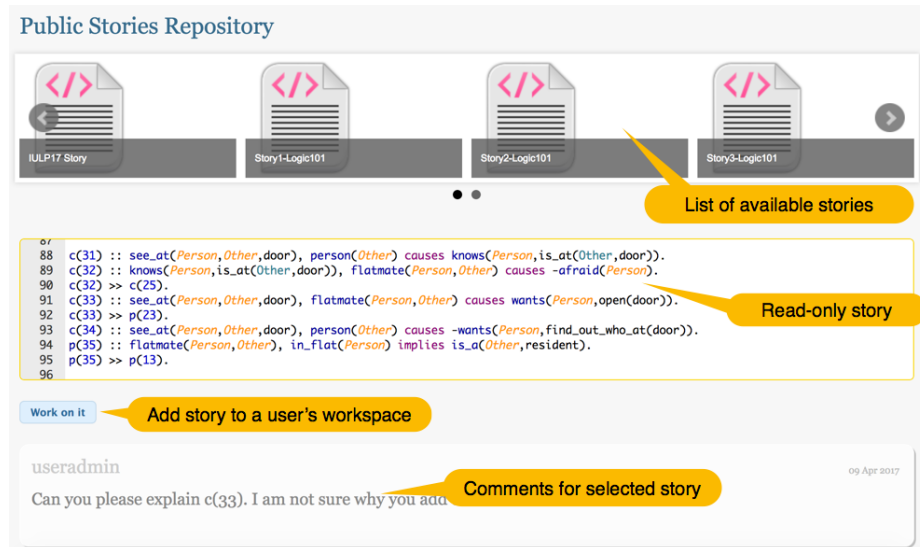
Public Stories Repository

</>
IULP17 Story

</>
Story1-Logic101

</>
Story2-Logic101

</>
Story3-Logic101

List of available stories

87
88 c(31) :: see_at(Person,Other,door), person(Other) causes knows(Person,is_at(Other,door)).
89 c(32) :: knows(Person,is_at(Other,door)), flatmate(Person,Other) causes -afraid(Person).
90 c(32) >> c(25).
91 c(33) :: see_at(Person,Other,door), flatmate(Person,Other) causes wants(Person,open(door)).
92 c(33) >> p(23).
93 c(34) :: see_at(Person,Other,door), person(Other) causes -wants(Person,find_out_who_at(door)).
94 p(35) :: flatmate(Person,Other), in_flat(Person) implies is_a(Other,resident).
95 p(35) >> p(13).
96

Read-only story

Work on it

Add story to a user's workspace

useradmin

09 Apr 2017

Can you please explain c(33). I am not sure why you add

Comments for selected story